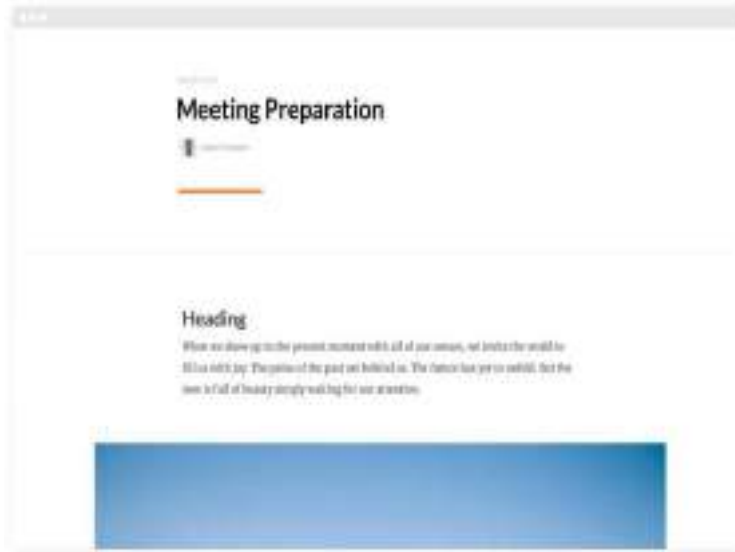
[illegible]

Meeting Preparation

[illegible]

Heading

When we show up to the present moment with all of our senses, we invite the world to fill us with joy. The pains of the past are behind us. The future has yet to unfold. But the now is full of beauty simply waiting for our attention.